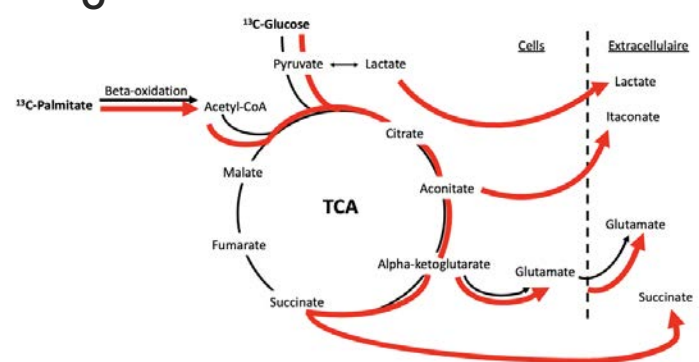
$^{13}$C-Glucose

Pyruvate ⟷ Lactate

Cells

Extracellulaire

Beta-oxidation

$^{13}$C-Palmitate

Acetyl-CoA

Lactate

Itaconate

Citrate

Malate

TCA

Aconitate

Glutamate

Fumarate

Alpha-ketoglutarate

Glutamate

Succinate

Succinate